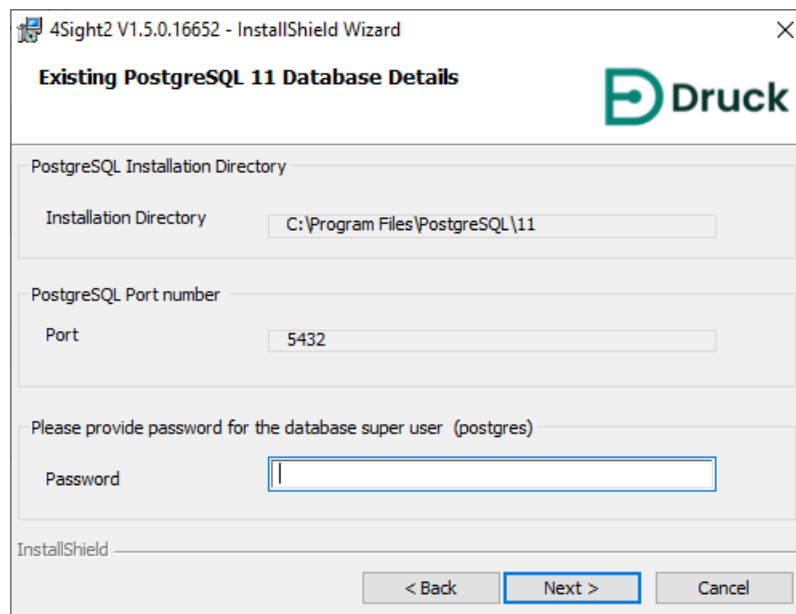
4Sight2 V1.5.0.16652 - InstallShield Wizard

Existing PostgreSQL 11 Database Details

Druck

PostgreSQL Installation Directory

Installation Directory C:\Program Files\PostgreSQL\11

PostgreSQL Port number

Port 5432

Please provide password for the database super user (postgres)

Password

InstallShield

< Back

Next >

Cancel